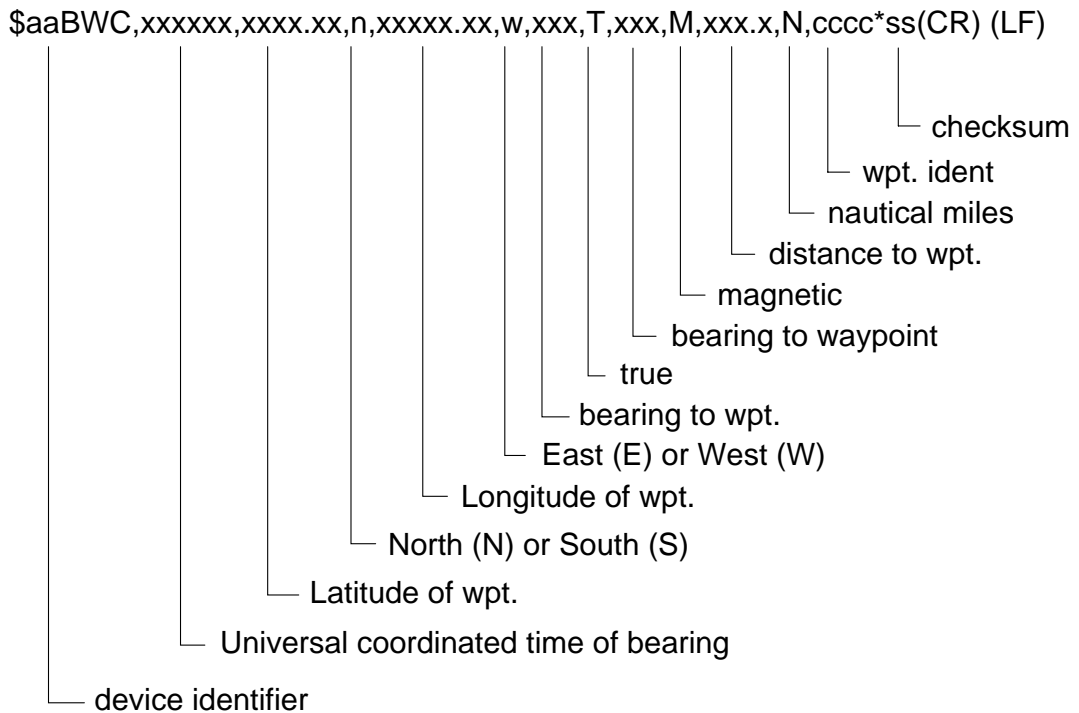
$aaBWC,xxxxxx,xxxx.xx,n,xxxxx.xx,w,xxx,T,xxx,M,xxx.x,N,cccc*ss(CR) (LF)

checksum
wpt. ident
nautical miles
distance to wpt.
magnetic
bearing to waypoint
true
bearing to wpt.
East (E) or West (W)
Longitude of wpt.
North (N) or South (S)
Latitude of wpt.
Universal coordinated time of bearing
device identifier